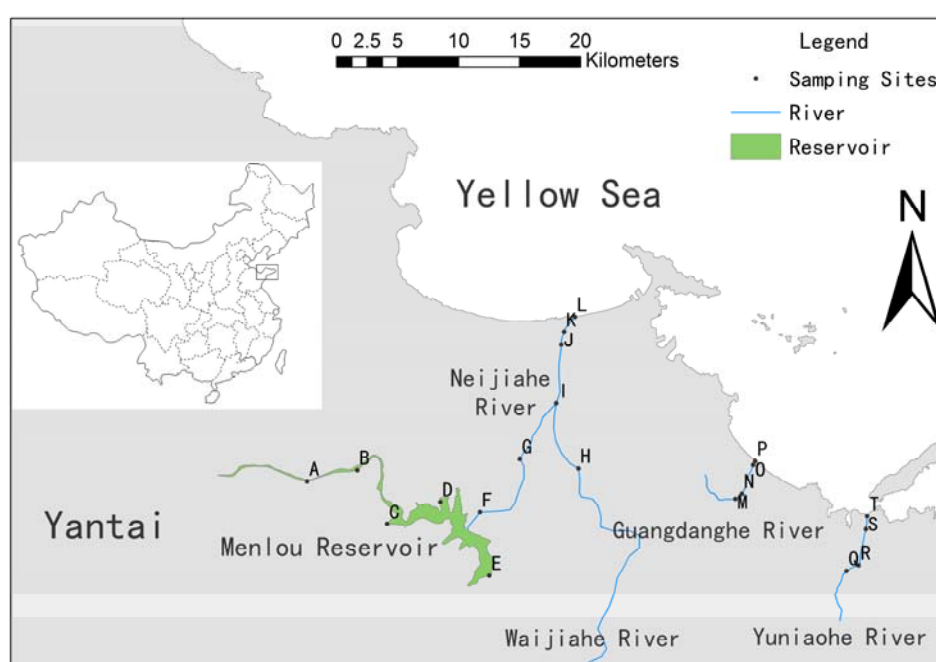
0 2.5 5 10 15 20 Kilometers

Legend
Samping Sites
River
Reservoir

Yellow Sea

N

L
K
J
Neijiahe River
I
P
O
N
M
A
B
G
H
D
F
C
T
S
Yantai
Guangdanghe River
Menlou Reservoir
Q R
E
Waijiahe River
Yuniaohe River